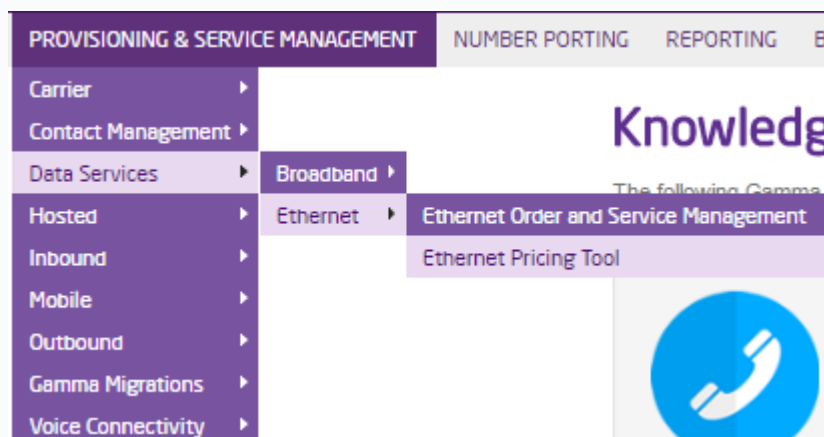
PROVISIONING & SERVICE MANAGEMENT NUMBER PORTING REPORTING B

Carrier
Contact Management
Data Services
Hosted
Inbound
Mobile
Outbound
Gamma Migrations
Voice Connectivity

Broadband
Ethernet

Ethernet Order and Service Management
Ethernet Pricing Tool

Knowledg

The following Gamma